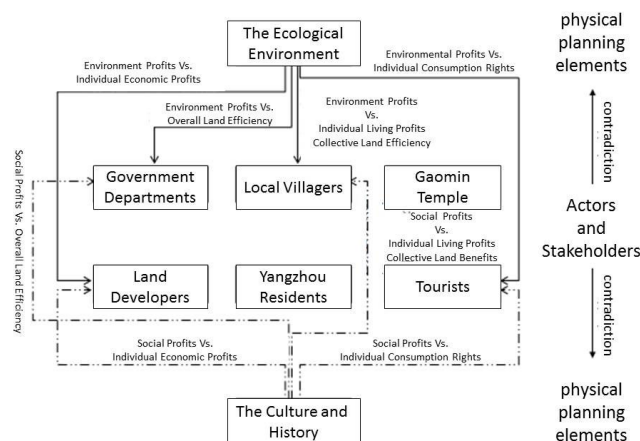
The Ecological Environment

physical planning elements

Environment Profits Vs. Individual Economic Profits

Environmental Profits Vs. Individual Consumption Rights

Environment Profits Vs. Overall Land Efficiency

Environment Profits Vs. Individual Living Profits Collective Land Efficiency

contradiction

Social Profits Vs. Overall Land Efficiency

Government Departments

Local Villagers

Gaomin Temple

Actors and Stakeholders

Social Profits Vs. Individual Living Profits Collective Land Benefits

Land Developers

Yangzhou Residents

Tourists

contradiction

Social Profits Vs. Individual Economic Profits

Social Profits Vs. Individual Consumption Rights

physical planning elements

The Culture and History